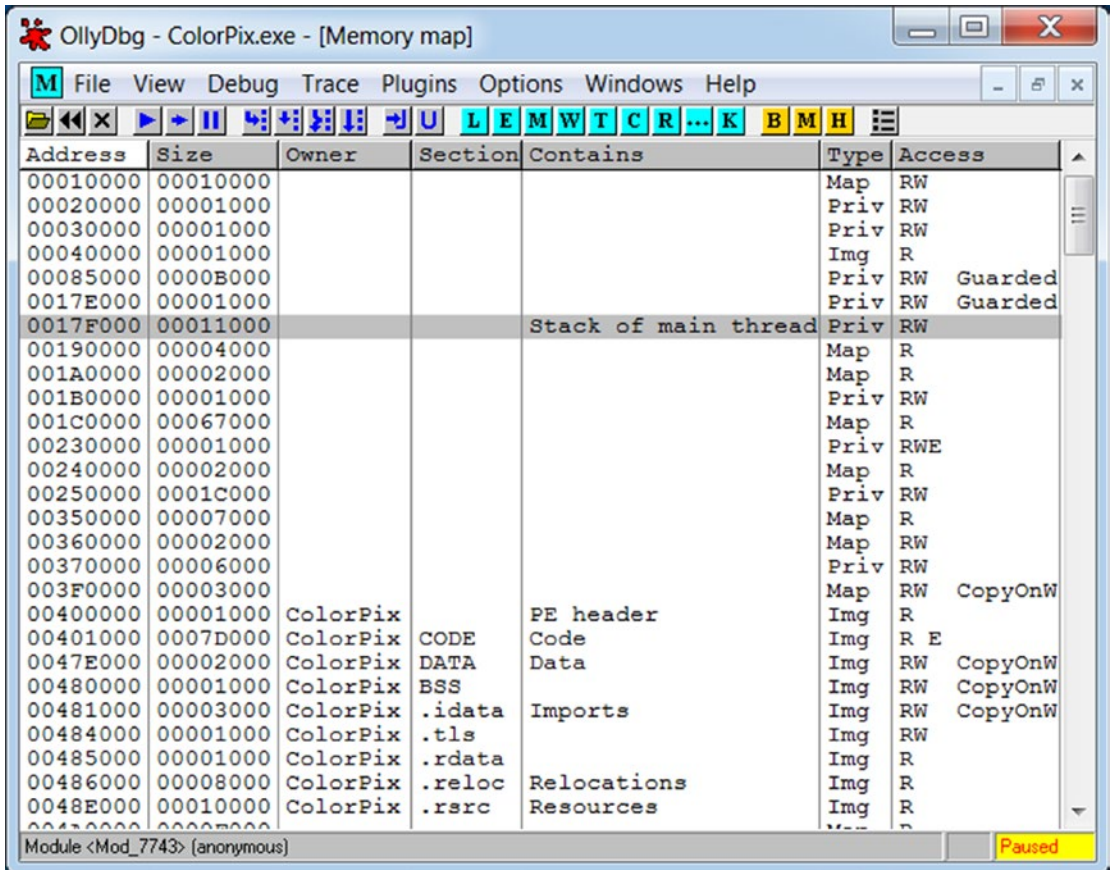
OllyDbg - ColorPix.exe - [Memory map]

M File View Debug Trace Plugins Options Windows Help

L E M W T C R ... K B M H

| Address | Size | Owner | Section | Contains | Type | Access |
|---|---|---|---|---|---|---|
| 00010000 | 00010000 | | | | Map | RW |
| 00020000 | 00001000 | | | | Priv | RW |
| 00030000 | 00001000 | | | | Priv | RW |
| 00040000 | 00001000 | | | | Img | R |
| 00085000 | 0000B000 | | | | Priv | RW Guarded |
| 0017E000 | 00001000 | | | | Priv | RW Guarded |
| 0017F000 | 00011000 | | | Stack of main thread | Priv | RW |
| 00190000 | 00004000 | | | | Map | R |
| 001A0000 | 00002000 | | | | Map | R |
| 001B0000 | 00001000 | | | | Priv | RW |
| 001C0000 | 00067000 | | | | Map | R |
| 00230000 | 00001000 | | | | Priv | RWE |
| 00240000 | 00002000 | | | | Map | R |
| 00250000 | 0001C000 | | | | Priv | RW |
| 00350000 | 00007000 | | | | Map | R |
| 00360000 | 00002000 | | | | Map | RW |
| 00370000 | 00006000 | | | | Priv | RW |
| 003F0000 | 00003000 | | | | Map | RW CopyOnW |
| 00400000 | 00001000 | ColorPix | | PE header | Img | R |
| 00401000 | 0007D000 | ColorPix | CODE | Code | Img | R E |
| 0047E000 | 00002000 | ColorPix | DATA | Data | Img | RW CopyOnW |
| 00480000 | 00001000 | ColorPix | BSS | | Img | RW CopyOnW |
| 00481000 | 00003000 | ColorPix | .idata | Imports | Img | RW CopyOnW |
| 00484000 | 00001000 | ColorPix | .tls | | Img | RW |
| 00485000 | 00001000 | ColorPix | .rdata | | Img | R |
| 00486000 | 00008000 | ColorPix | .reloc | Relocations | Img | R |
| 0048E000 | 00010000 | ColorPix | .rsrc | Resources | Img | R |

Module <Mod_7743> (anonymous)

Paused